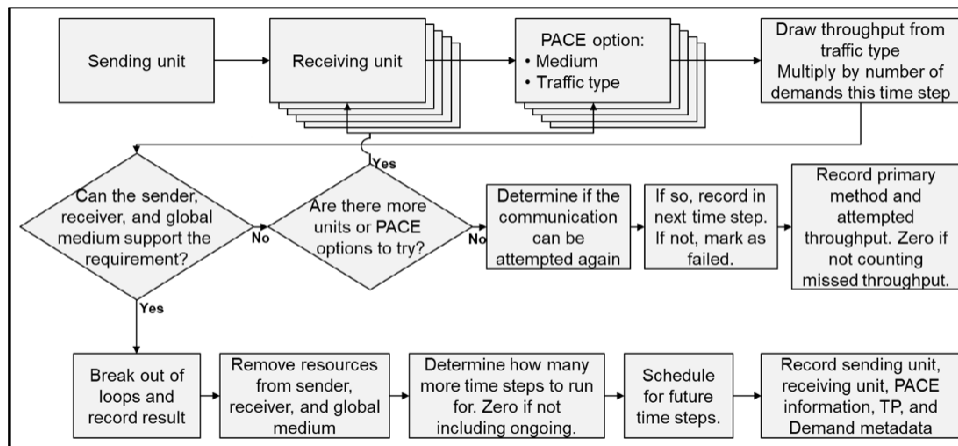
Sending unit

Receiving unit

PACE option:
• Medium
• Traffic type

Draw throughput from traffic type
Multiply by number of demands this time step

Yes

Can the sender, receiver, and global medium support the requirement?

No

Are there more units or PACE options to try?

No

Determine if the communication can be attempted again

If so, record in next time step. If not, mark as failed.

Record primary method and attempted throughput. Zero if not counting missed throughput.

Yes

Break out of loops and record result

Remove resources from sender, receiver, and global medium

Determine how many more time steps to run for. Zero if not including ongoing.

Schedule for future time steps.

Record sending unit, receiving unit, PACE information, TP, and Demand metadata